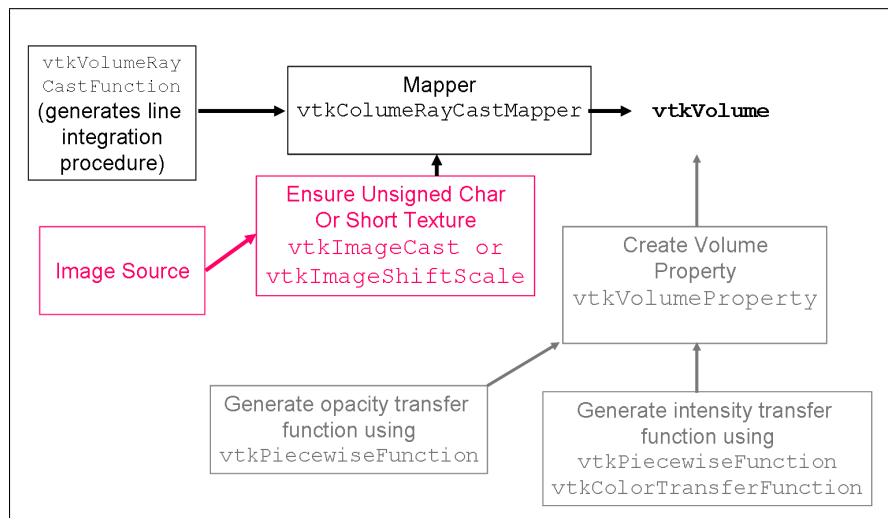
vtkVolumeRayCastFunction (generates line integration procedure)

Mapper
vtkColumeRayCastMapper

vtkVolume

Ensure Unsigned Char Or Short Texture
vtkImageCast or vtkImageShiftScale

Image Source

Create Volume Property
vtkVolumeProperty

Generate opacity transfer function using
vtkPiecewiseFunction

Generate intensity transfer function using
vtkPiecewiseFunction
vtkColorTransferFunction